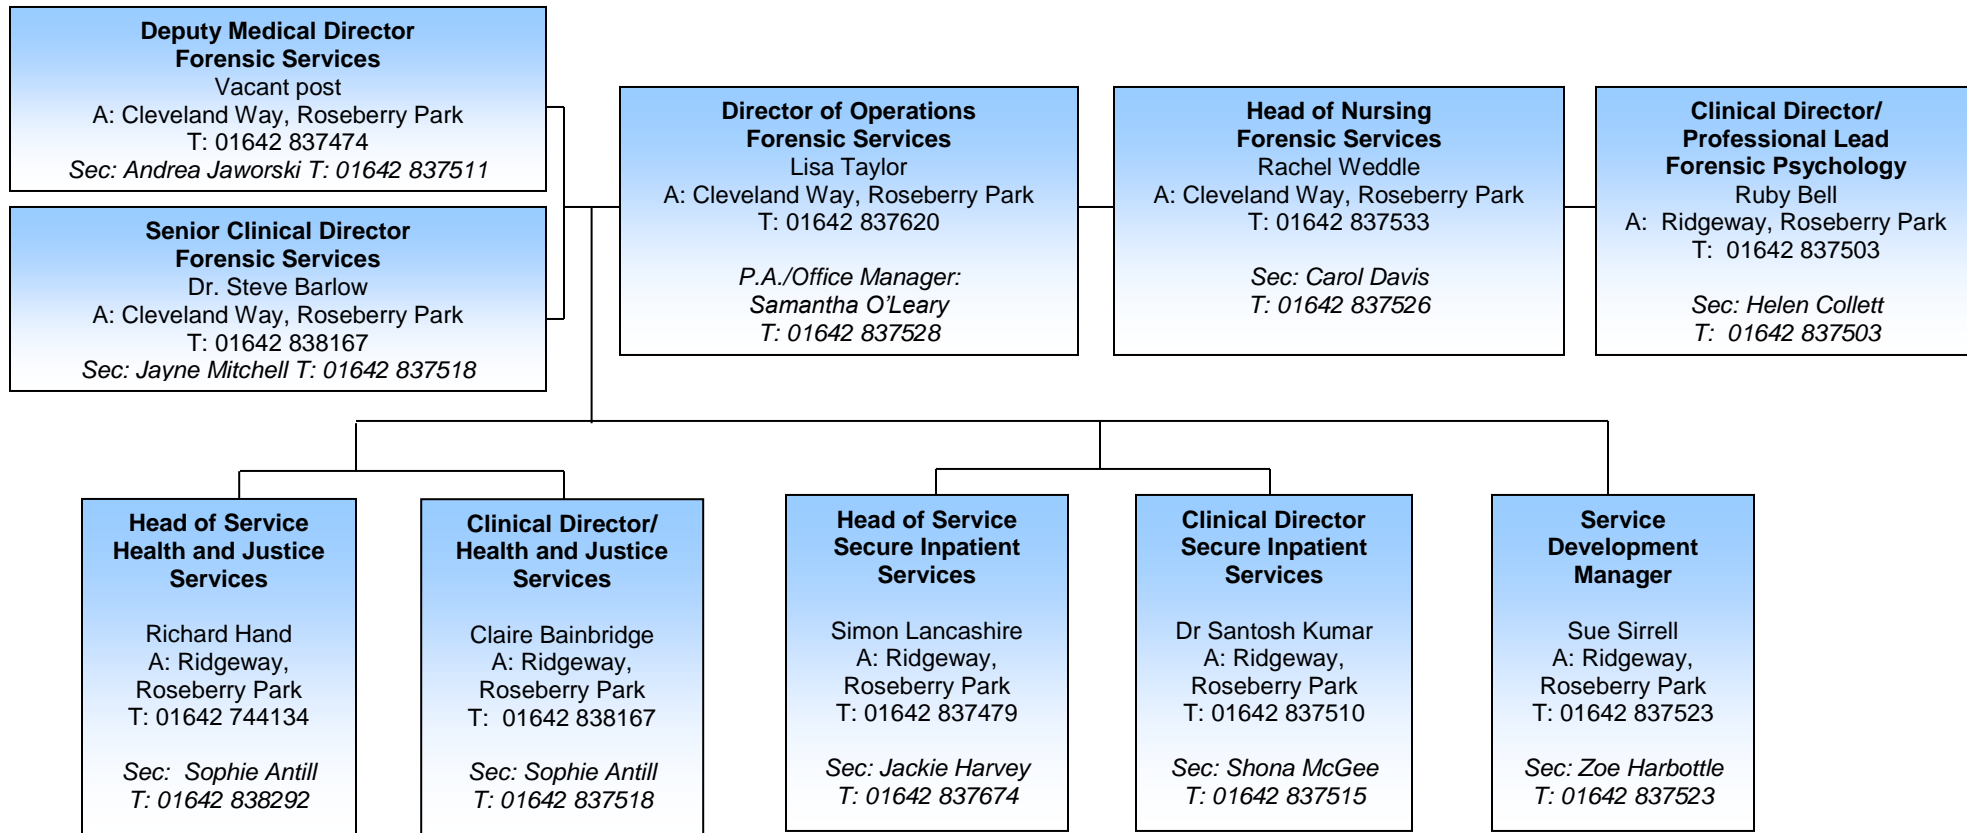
**Deputy Medical Director Forensic Services**
Vacant post
A: Cleveland Way, Roseberry Park
T: 01642 837474
*Sec: Andrea Jaworski T: 01642 837511*

**Senior Clinical Director Forensic Services**
Dr. Steve Barlow
A: Cleveland Way, Roseberry Park
T: 01642 838167
*Sec: Jayne Mitchell T: 01642 837518*

**Director of Operations Forensic Services**
Lisa Taylor
A: Cleveland Way, Roseberry Park
T: 01642 837620

*P.A./Office Manager: Samantha O'Leary T: 01642 837528*

**Head of Nursing Forensic Services**
Rachel Weddle
A: Cleveland Way, Roseberry Park
T: 01642 837533

*Sec: Carol Davis T: 01642 837526*

**Clinical Director/ Professional Lead Forensic Psychology**
Ruby Bell
A: Ridgeway, Roseberry Park
T: 01642 837503

*Sec: Helen Collett T: 01642 837503*

**Head of Service Health and Justice Services**

Richard Hand
A: Ridgeway, Roseberry Park
T: 01642 744134

*Sec: Sophie Antill T: 01642 838292*

**Clinical Director/ Health and Justice Services**

Claire Bainbridge
A: Ridgeway, Roseberry Park
T: 01642 838167

*Sec: Sophie Antill T: 01642 837518*

**Head of Service Secure Inpatient Services**

Simon Lancashire
A: Ridgeway, Roseberry Park
T: 01642 837479

*Sec: Jackie Harvey T: 01642 837674*

**Clinical Director Secure Inpatient Services**

Dr Santosh Kumar
A: Ridgeway, Roseberry Park
T: 01642 837510

*Sec: Shona McGee T: 01642 837515*

**Service Development Manager**

Sue Sirrell
A: Ridgeway, Roseberry Park
T: 01642 837523

*Sec: Zoe Harbottle T: 01642 837523*